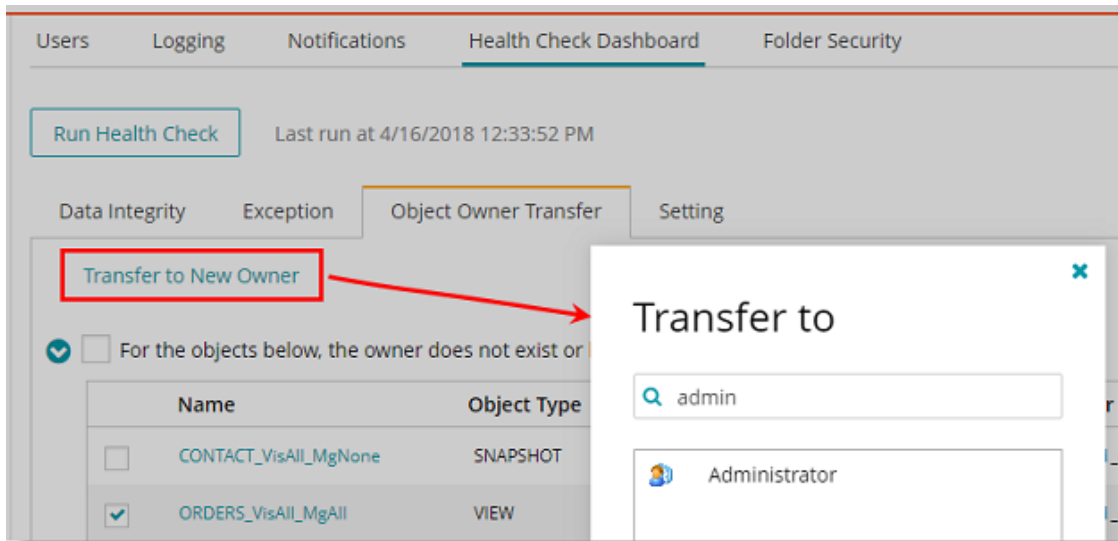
Users Logging Notifications Health Check Dashboard Folder Security

Run Health Check

Last run at 4/16/2018 12:33:52 PM

Data Integrity Exception Object Owner Transfer Setting

Transfer to New Owner

For the objects below, the owner does not exist or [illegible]

| Name | Object Type |
|---|---|
| CONTACT_VisAll_MgNone | SNAPSHOT |
| ORDERS_VisAll_MgAll | VIEW |

Transfer to

admin

Administrator